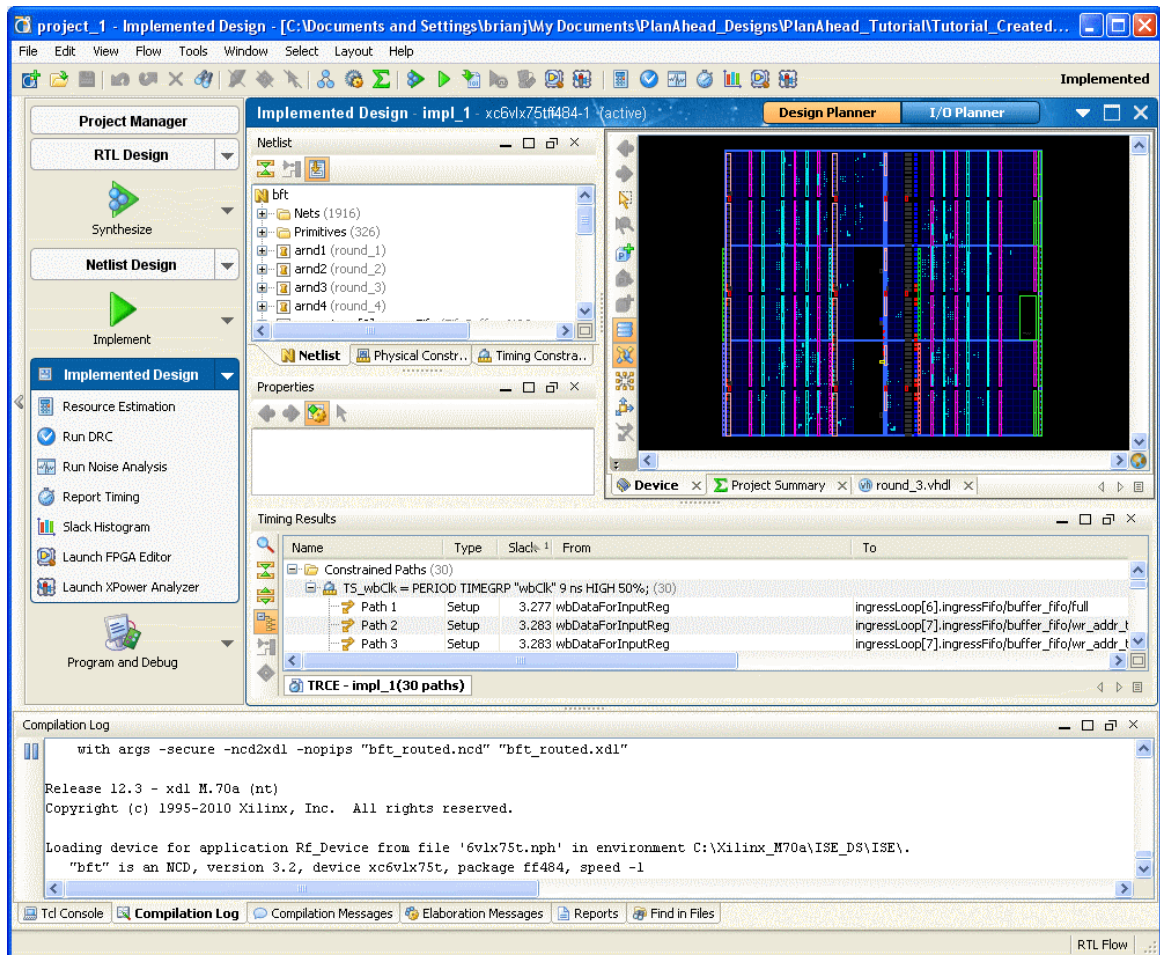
project_1 - Implemented Design - [C:\Documents and Settings\brianj\My Documents\PlanAhead_Designs\PlanAhead_Tutorial\Tutorial_Created...

File Edit View Flow Tools Window Select Layout Help

Implemented

Project Manager

RTL Design

Synthesize

Netlist Design

Implement

Implemented Design

Resource Estimation

Run DRC

Run Noise Analysis

Report Timing

Slack Histogram

Launch FPGA Editor

Launch XPower Analyzer

Program and Debug

Implemented Design - impl_1 - xc6vlx75tff484-1 (active)

Design Planner

I/O Planner

Netlist

bft

Nets (1916)

Primitives (326)

arnd1 (round_1)

arnd2 (round_2)

arnd3 (round_3)

arnd4 (round_4)

Netlist Physical Constr... Timing Constra...

Properties

Device Project Summary round_3.vhdl

Timing Results

| Name | Type | Slack | From | To |
|---|---|---|---|---|
| Constrained Paths (30) | | | | |
| TS_wbClk = PERIOD TIMEGRP "wbClk" 9 ns HIGH 50%; (30) | | | | |
| Path 1 | Setup | 3.277 | wbDataForInputReg | ingressLoop[6].ingressFifo/buffer_fifo/full |
| Path 2 | Setup | 3.283 | wbDataForInputReg | ingressLoop[7].ingressFifo/buffer_fifo/wr_addr_t |
| Path 3 | Setup | 3.283 | wbDataForInputReg | ingressLoop[7].ingressFifo/buffer_fifo/wr_addr_t |

TRCE - impl_1(30 paths)

Compilation Log

with args -secure -ncd2xdl -nopips "bft_routed.ncd" "bft_routed.xdl"

Release 12.3 - xdl M.70a (nt)
Copyright (c) 1995-2010 Xilinx, Inc. All rights reserved.

Loading device for application Rf_Device from file '6vlx75t.nph' in environment C:\Xilinx_M70a\ISE_DS\ISE\.
"bft" is an NCD, version 3.2, device xc6vlx75t, package ff484, speed -1

Tcl Console Compilation Log Compilation Messages Elaboration Messages Reports Find in Files

RTL Flow